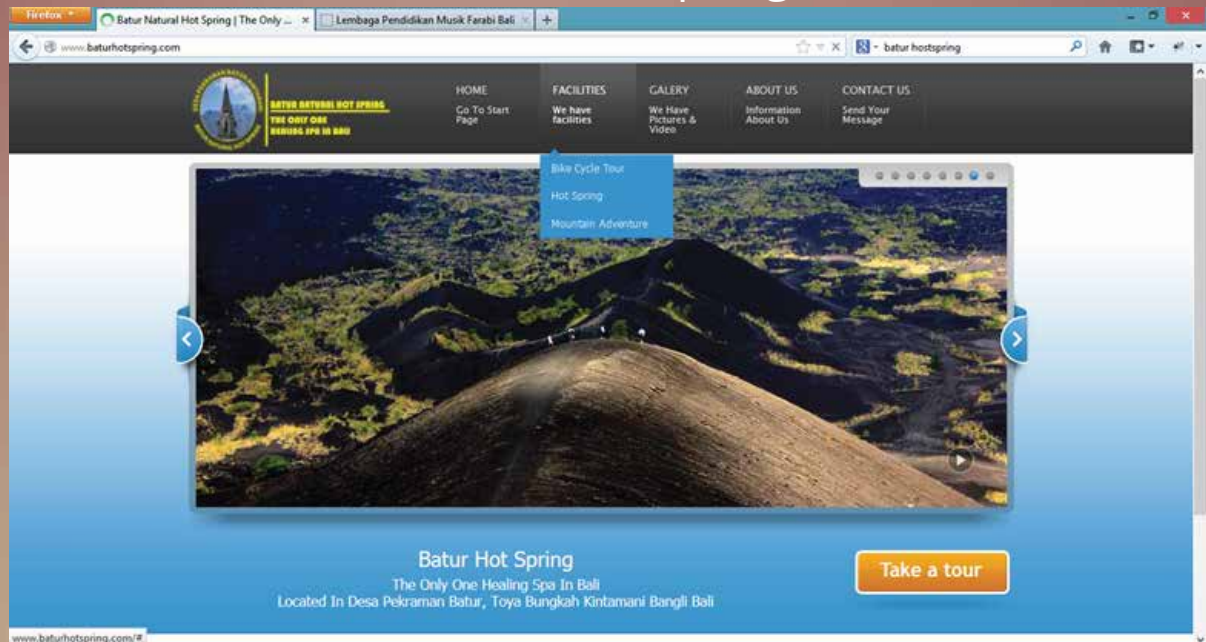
Firefox

Batur Natural Hot Spring | The Only ...

Lembaga Pendidikan Musik Farabi Bali

www.baturhotspring.com

batur hostspring

BATUR NATURAL HOT SPRING
THE ONLY ONE
HEALING SPA IN BALI

HOME
Go To Start Page

FACILITIES
We have facilities

GALERY
We Have Pictures & Video

ABOUT US
Information About Us

CONTACT US
Send Your Message

Bike Cycle Tour
Hot Spring
Mountain Adventure

Batur Hot Spring
The Only One Healing Spa In Bali
Located In Desa Pekraman Batur, Toya Bungkah Kintamani Bangli Bali

Take a tour

www.baturhotspring.com/#